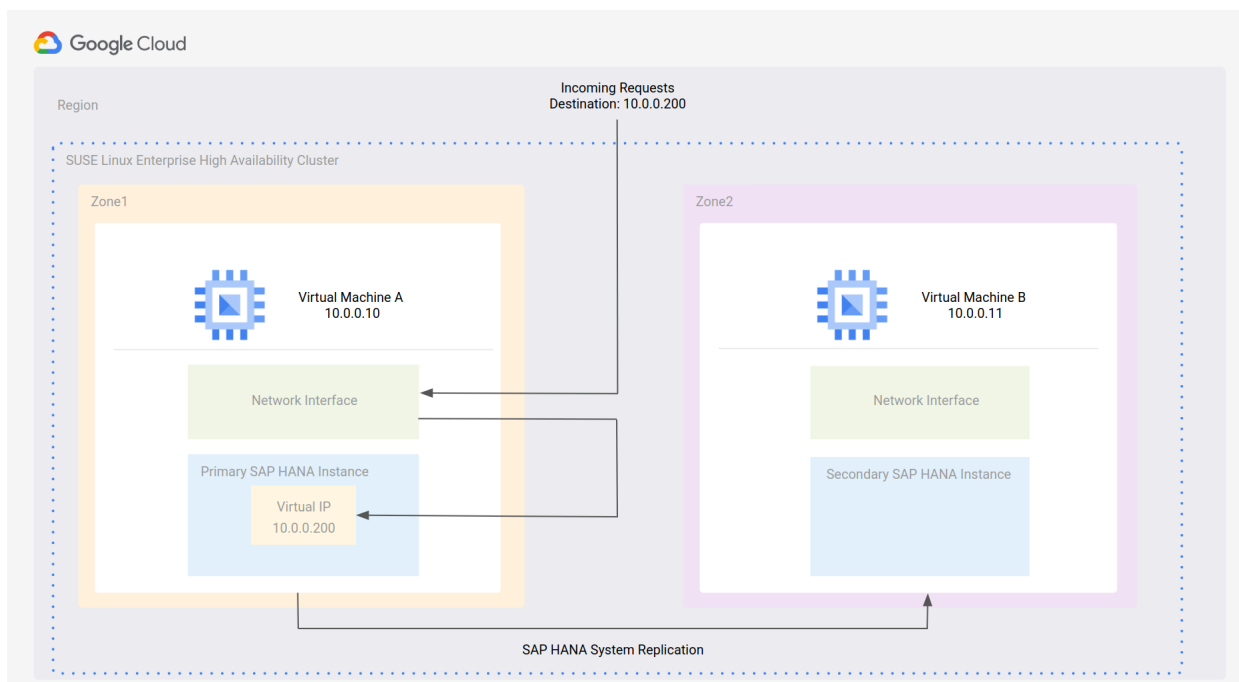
Google Cloud

Region

Incoming Requests
Destination: 10.0.0.200

SUSE Linux Enterprise High Availability Cluster

Zone1

Virtual Machine A
10.0.0.10

Network Interface

Primary SAP HANA Instance

Virtual IP
10.0.0.200

Zone2

Virtual Machine B
10.0.0.11

Network Interface

Secondary SAP HANA Instance

SAP HANA System Replication